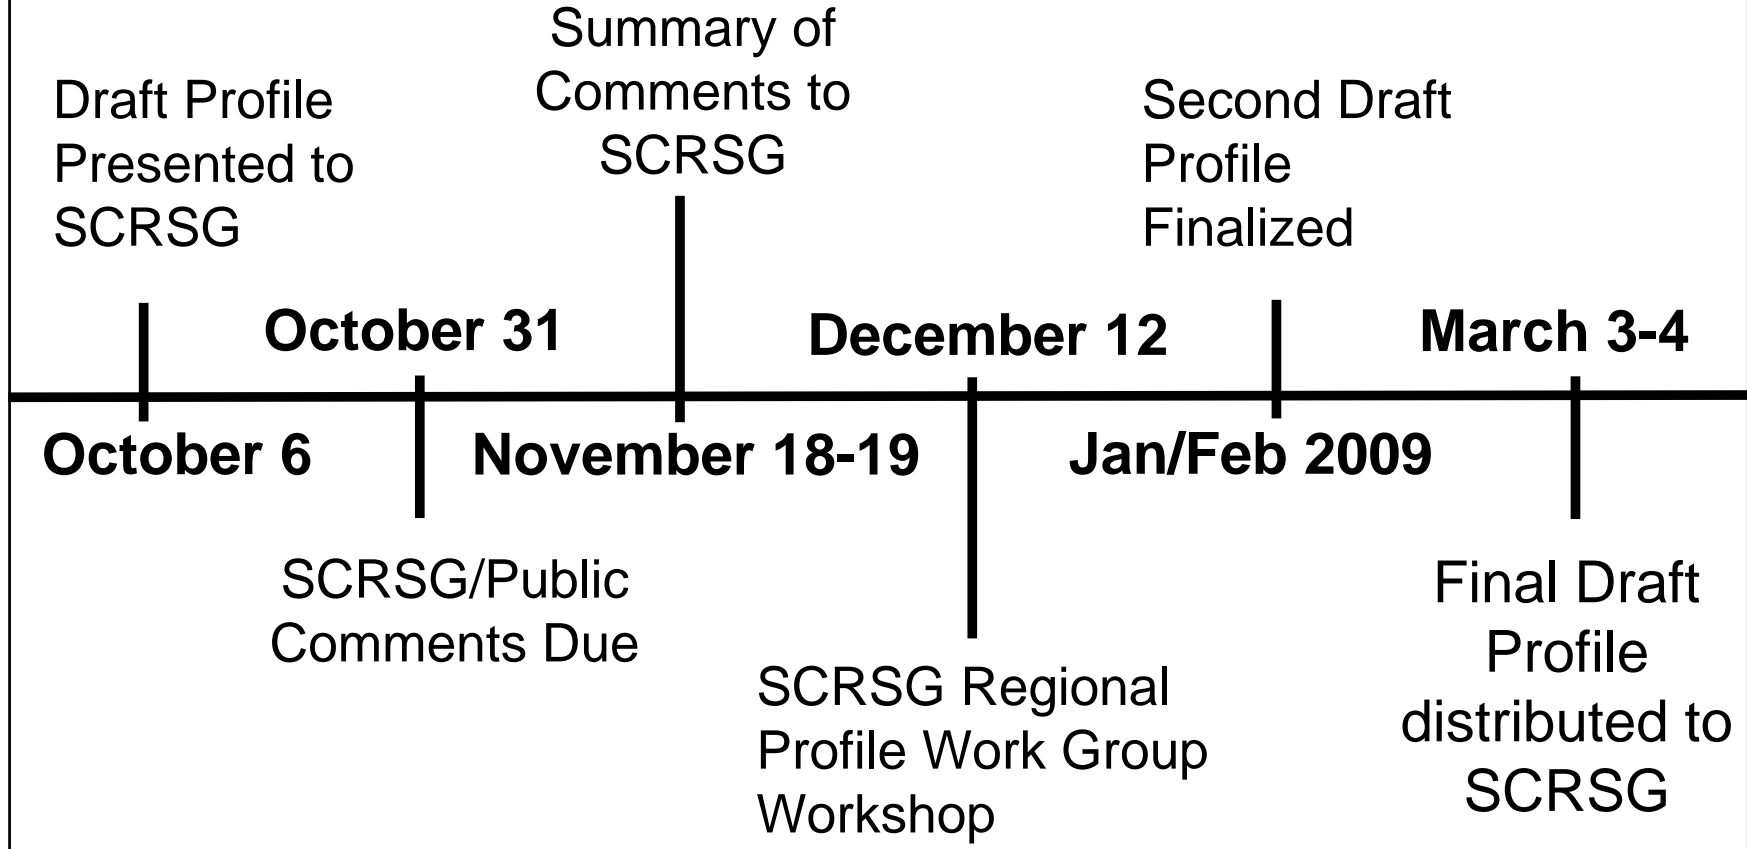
Draft Profile Presented to SCRSG

October 6

October 31

SCRSG/Public Comments Due

Summary of Comments to SCRSG

November 18-19

December 12

SCRSG Regional Profile Work Group Workshop

Second Draft Profile Finalized

Jan/Feb 2009

March 3-4

Final Draft Profile distributed to SCRSG